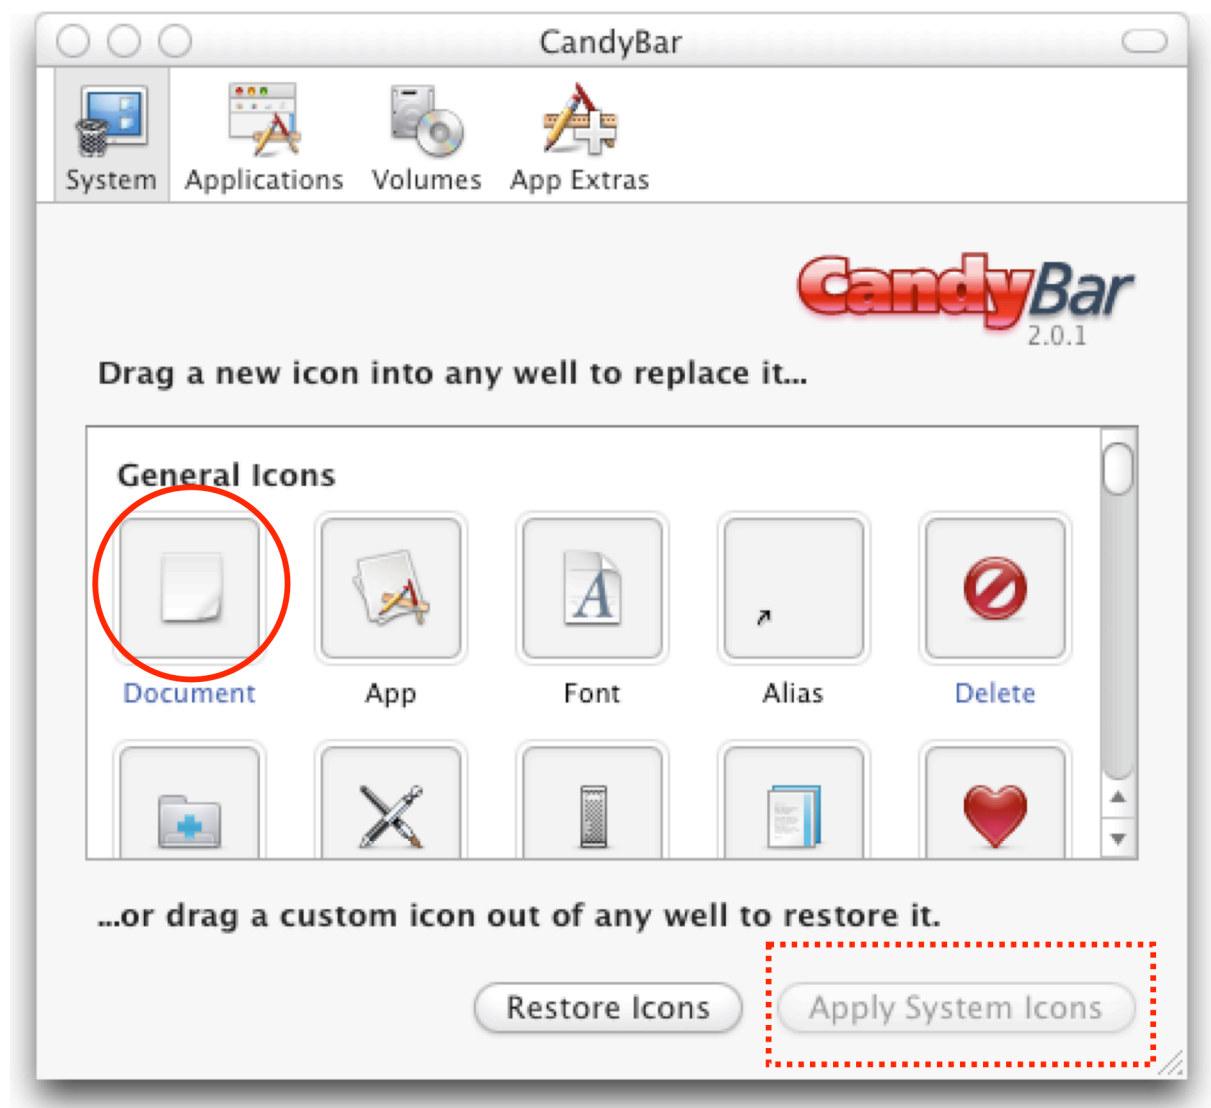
CandyBar

System Applications Volumes App Extras

CandyBar 2.0.1

Drag a new icon into any well to replace it...

General Icons

Document App Font Alias Delete

...or drag a custom icon out of any well to restore it.

Restore Icons Apply System Icons